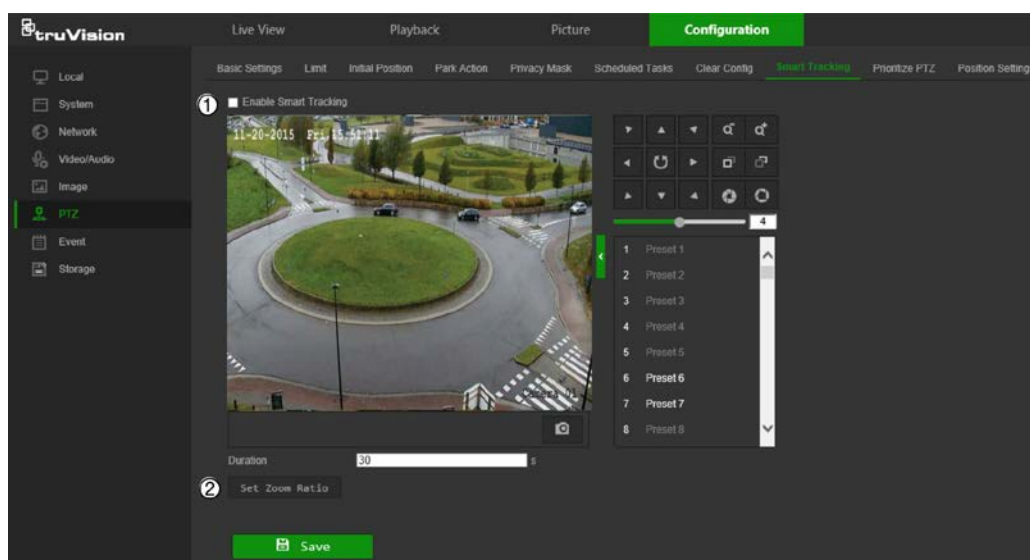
truVision

Live View
Playback
Picture
Configuration

Local
System
Network
Video/Audio
Image
PTZ
Event
Storage

Basic Settings
Limit
Initial Position
Park Action
Privacy Mask
Scheduled Tasks
Clear Config
Smart Tracking
Prioritize PTZ
Position Setting

1 Enable Smart Tracking

11-20-2015 Fri 15:51:11

4

1 Preset 1
2 Preset 2
3 Preset 3
4 Preset 4
5 Preset 5
6 Preset 6
7 Preset 7
8 Preset 8

Duration 30 s

2 Set Zoom Ratio

Save